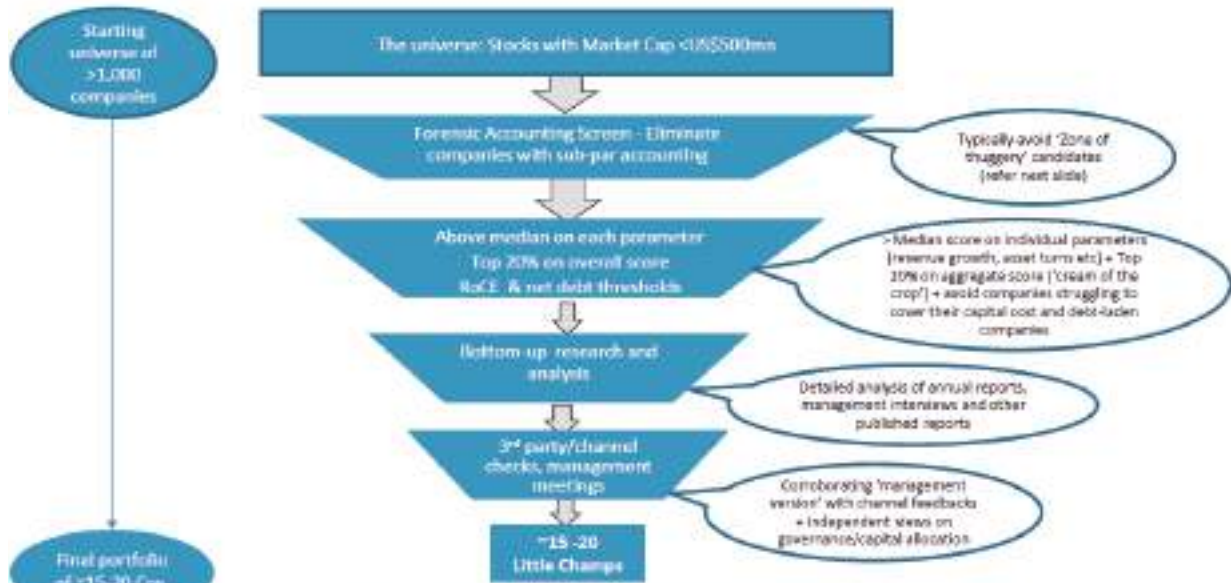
Starting universe of >1,000 companies

The universe: Stocks with Market Cap <US$500mn

Forensic Accounting Screen - Eliminate companies with sub-par accounting

Typically avoid 'Zone of thuggery' candidates (refer next slide)

Above median on each parameter
Top 20% on overall score
RoCE & net debt thresholds

>Median score on individual parameters (revenue growth, asset turns etc) + Top 20% on aggregate score ('cream of the crop') + avoid companies struggling to cover their capital cost and debt-laden companies

Bottom-up research and analysis

Detailed analysis of annual reports, management interviews and other published reports

3$^{rd}$ party/channel checks, management meetings

Corroborating 'management version' with channel feedbacks + independent views on governance/capital allocation

~15 -20 Little Champs

Final portfolio of ~15-20 Co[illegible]